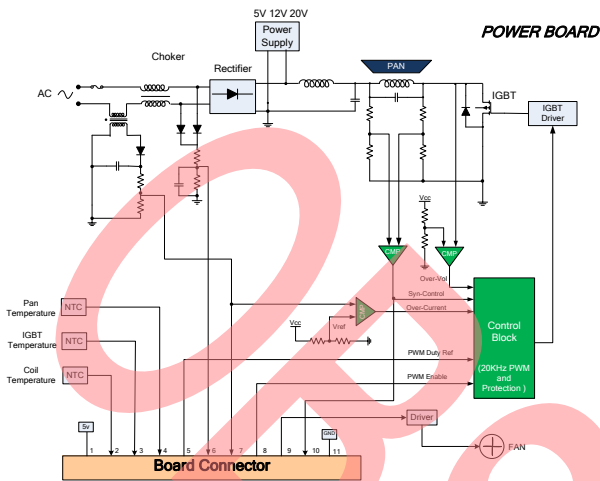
POWER BOARD

5V 12V 20V

Power Supply

Choker

Rectifier

PAN

IGBT

IGBT Driver

AC

Vcc

CMP

CMP

Over-Vol

Syn-Control

Over-Current

Pan Temperature

NTC

IGBT Temperature

NTC

Coil Temperature

NTC

CMP

Vcc

Vref

Control Block

(20KHz PWM and Protection )

PWM Duty Ref

PWM Enable

Driver

FAN

5v

GND

1 2 3 4 5 6 7 8 9 10 11

Board Connector